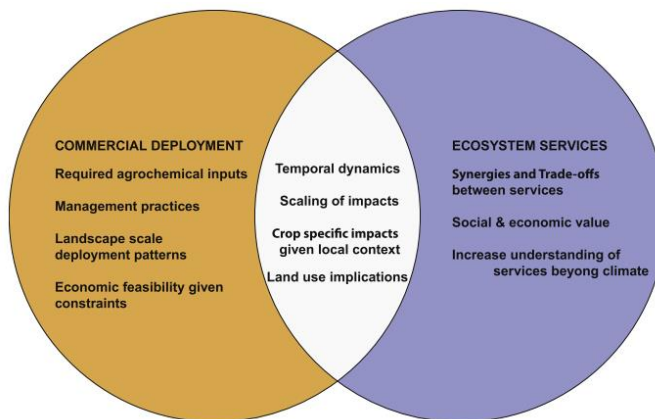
COMMERCIAL DEPLOYMENT

Required agrochemical inputs

Management practices

Landscape scale deployment patterns

Economic feasibility given constraints

Temporal dynamics

Scaling of impacts

Crop specific impacts given local context

Land use implications

ECOSYSTEM SERVICES

Synergies and Trade-offs between services

Social & economic value

Increase understanding of services beyong climate